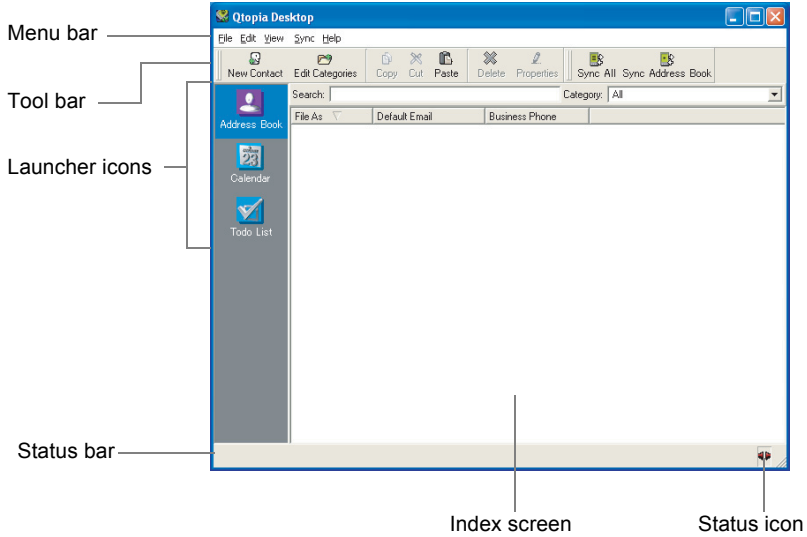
Qtopia Desktop

Menu bar

File Edit View Sync Help

Tool bar

New Contact Edit Categories Copy Cut Paste Delete Properties Sync All Sync Address Book

Launcher icons

Address Book

Calendar

Todo List

Search:

Category: All

| File As | Default Email | Business Phone |
|---|---|---|

Status bar

Index screen

Status icon